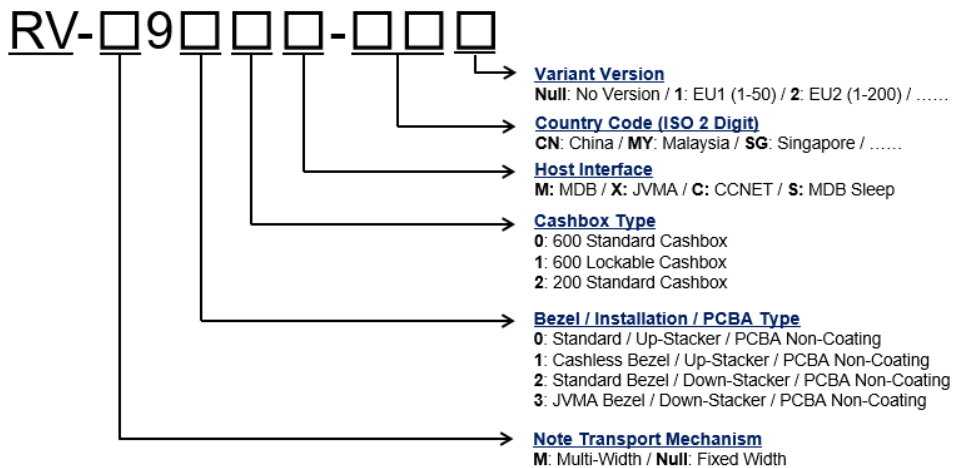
RV-□9□□□-□□□

Variant Version
Null: No Version / 1: EU1 (1-50) / 2: EU2 (1-200) / ……

Country Code (ISO 2 Digit)
CN: China / MY: Malaysia / SG: Singapore / ……

Host Interface
M: MDB / X: JVMA / C: CCNET / S: MDB Sleep

Cashbox Type
0: 600 Standard Cashbox
1: 600 Lockable Cashbox
2: 200 Standard Cashbox

Bezel / Installation / PCBA Type
0: Standard / Up-Stacker / PCBA Non-Coating
1: Cashless Bezel / Up-Stacker / PCBA Non-Coating
2: Standard Bezel / Down-Stacker / PCBA Non-Coating
3: JVMA Bezel / Down-Stacker / PCBA Non-Coating

Note Transport Mechanism
M: Multi-Width / Null: Fixed Width